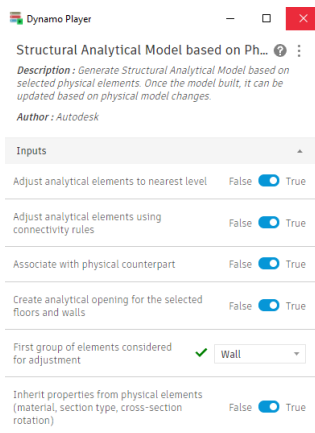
Dynamo Player

Structural Analytical Model based on Ph...

Description : Generate Structural Analytical Model based on selected physical elements. Once the model built, it can be updated based on physical model changes.

Author : Autodesk

Inputs

Adjust analytical elements to nearest level False True

Adjust analytical elements using connectivity rules False True

Associate with physical counterpart False True

Create analytical opening for the selected floors and walls False True

First group of elements considered for adjustment Wall

Inherit properties from physical elements (material, section type, cross-section rotation) False True